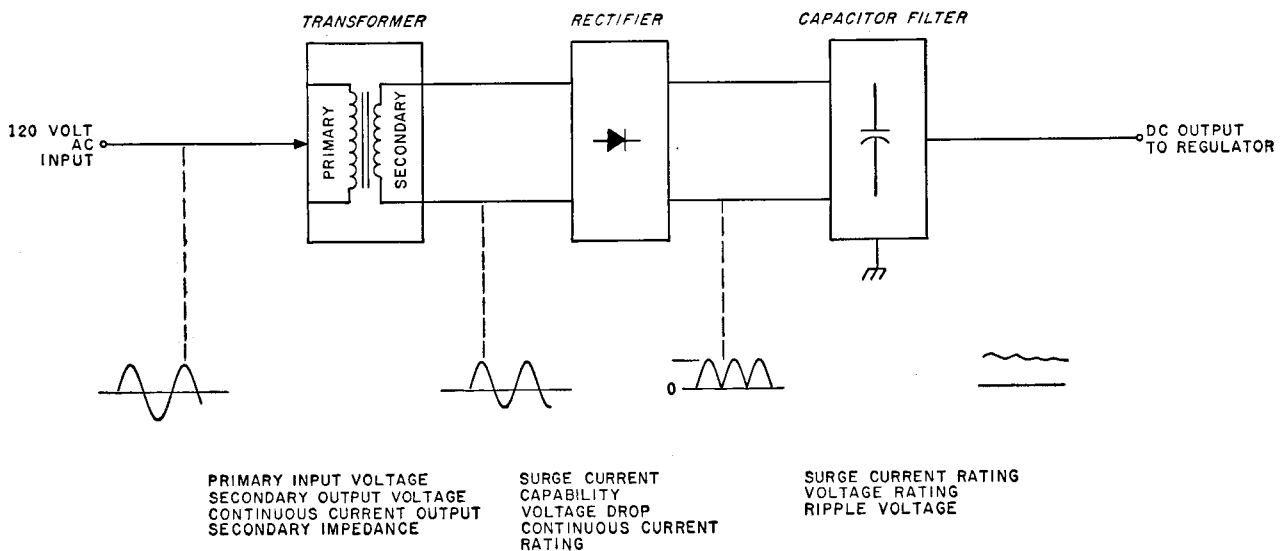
TRANSFORMER

RECTIFIER

CAPACITOR FILTER

120 VOLT AC INPUT

PRIMARY

SECONDARY

DC OUTPUT TO REGULATOR

0

PRIMARY INPUT VOLTAGE
SECONDARY OUTPUT VOLTAGE
CONTINUOUS CURRENT OUTPUT
SECONDARY IMPEDANCE

SURGE CURRENT CAPABILITY
VOLTAGE DROP
CONTINUOUS CURRENT RATING

SURGE CURRENT RATING
VOLTAGE RATING
RIPPLE VOLTAGE